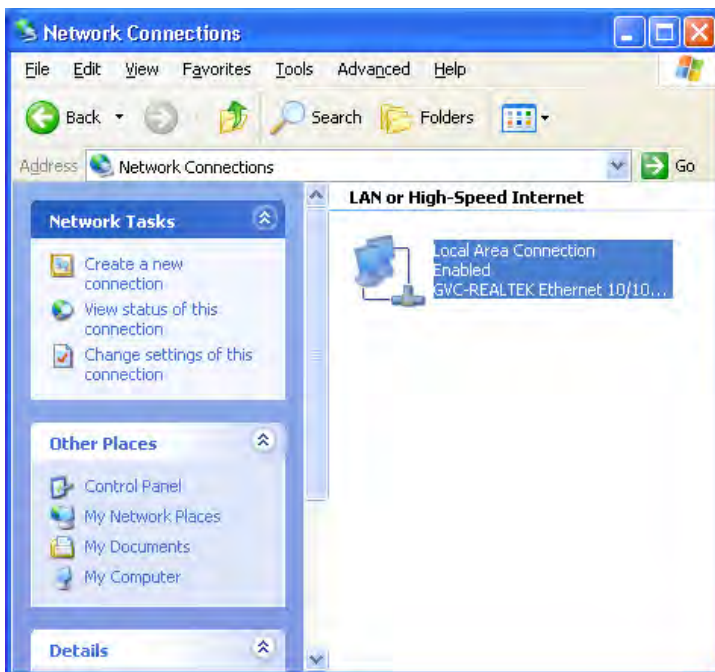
Network Connections

File Edit View Favorites Tools Advanced Help

Back Search Folders

Address Network Connections Go

Network Tasks

Create a new connection

View status of this connection

Change settings of this connection

Other Places

Control Panel

My Network Places

My Documents

My Computer

Details

LAN or High-Speed Internet

Local Area Connection
Enabled
GVC-REALTEK Ethernet 10/10...